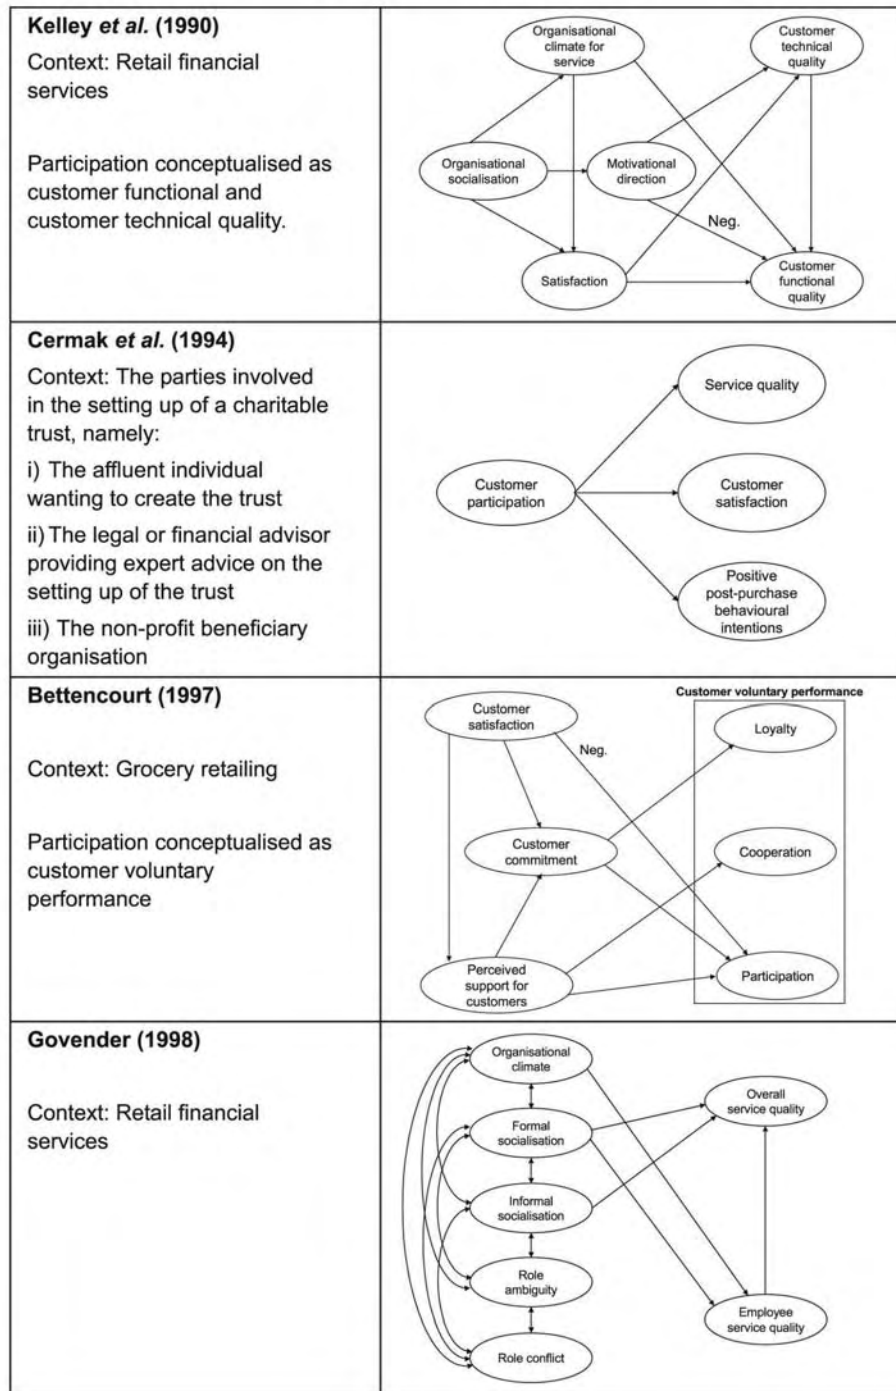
| | |
|---|---|
| **Kelley *et al.* (1990)** Context: Retail financial services. Participation conceptualised as customer functional and customer technical quality. | Organisational climate for service; Customer technical quality; Organisational socialisation; Motivational direction; Neg.; Satisfaction; Customer functional quality |
| **Cermak *et al.* (1994)** Context: The parties involved in the setting up of a charitable trust, namely: i) The affluent individual wanting to create the trust ii) The legal or financial advisor providing expert advice on the setting up of the trust iii) The non-profit beneficiary organisation | Service quality; Customer participation; Customer satisfaction; Positive post-purchase behavioural intentions |
| **Bettencourt (1997)** Context: Grocery retailing. Participation conceptualised as customer voluntary performance | Customer voluntary performance; Customer satisfaction; Neg.; Loyalty; Customer commitment; Cooperation; Perceived support for customers; Participation |
| **Govender (1998)** Context: Retail financial services | Organisational climate; Overall service quality; Formal socialisation; Informal socialisation; Role ambiguity; Employee service quality; Role conflict |